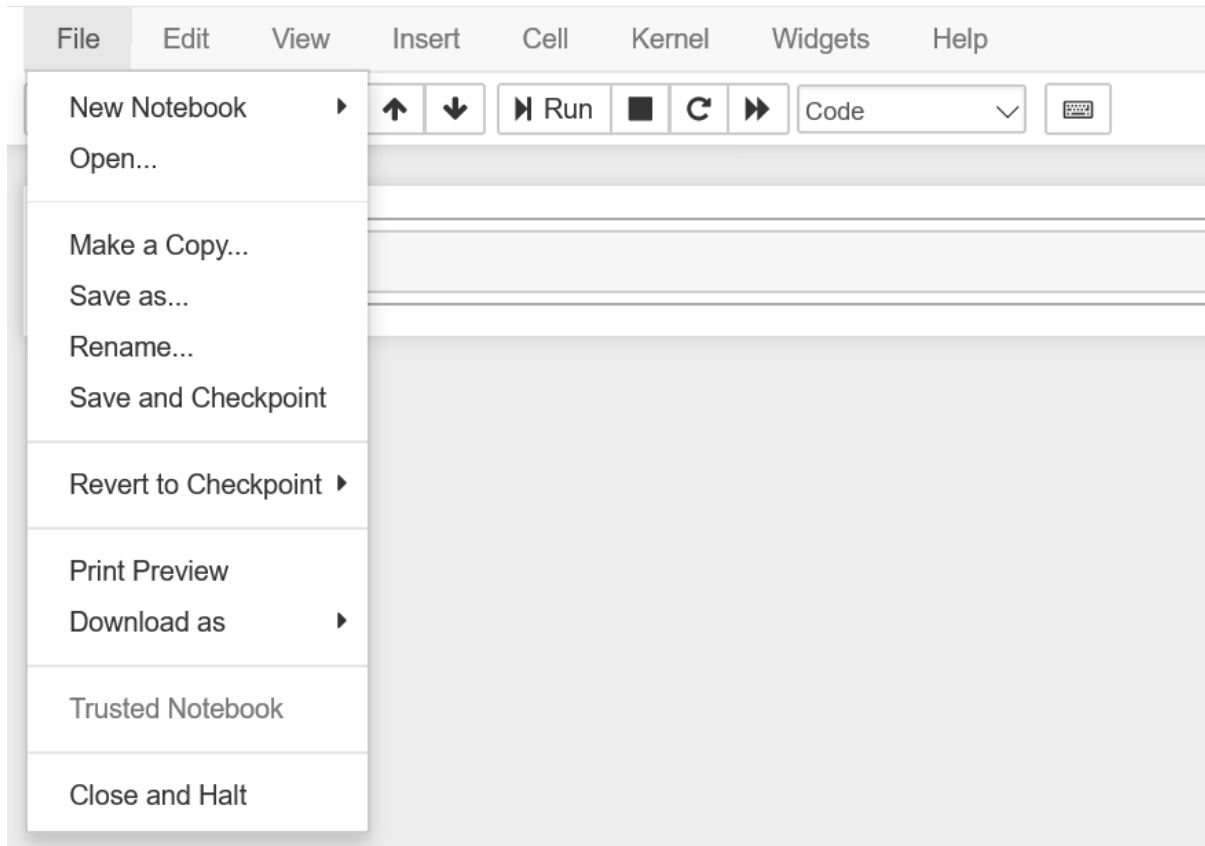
File Edit View Insert Cell Kernel Widgets Help

Run Code

New Notebook
Open...

Make a Copy...
Save as...
Rename...
Save and Checkpoint

Revert to Checkpoint

Print Preview
Download as

Trusted Notebook

Close and Halt